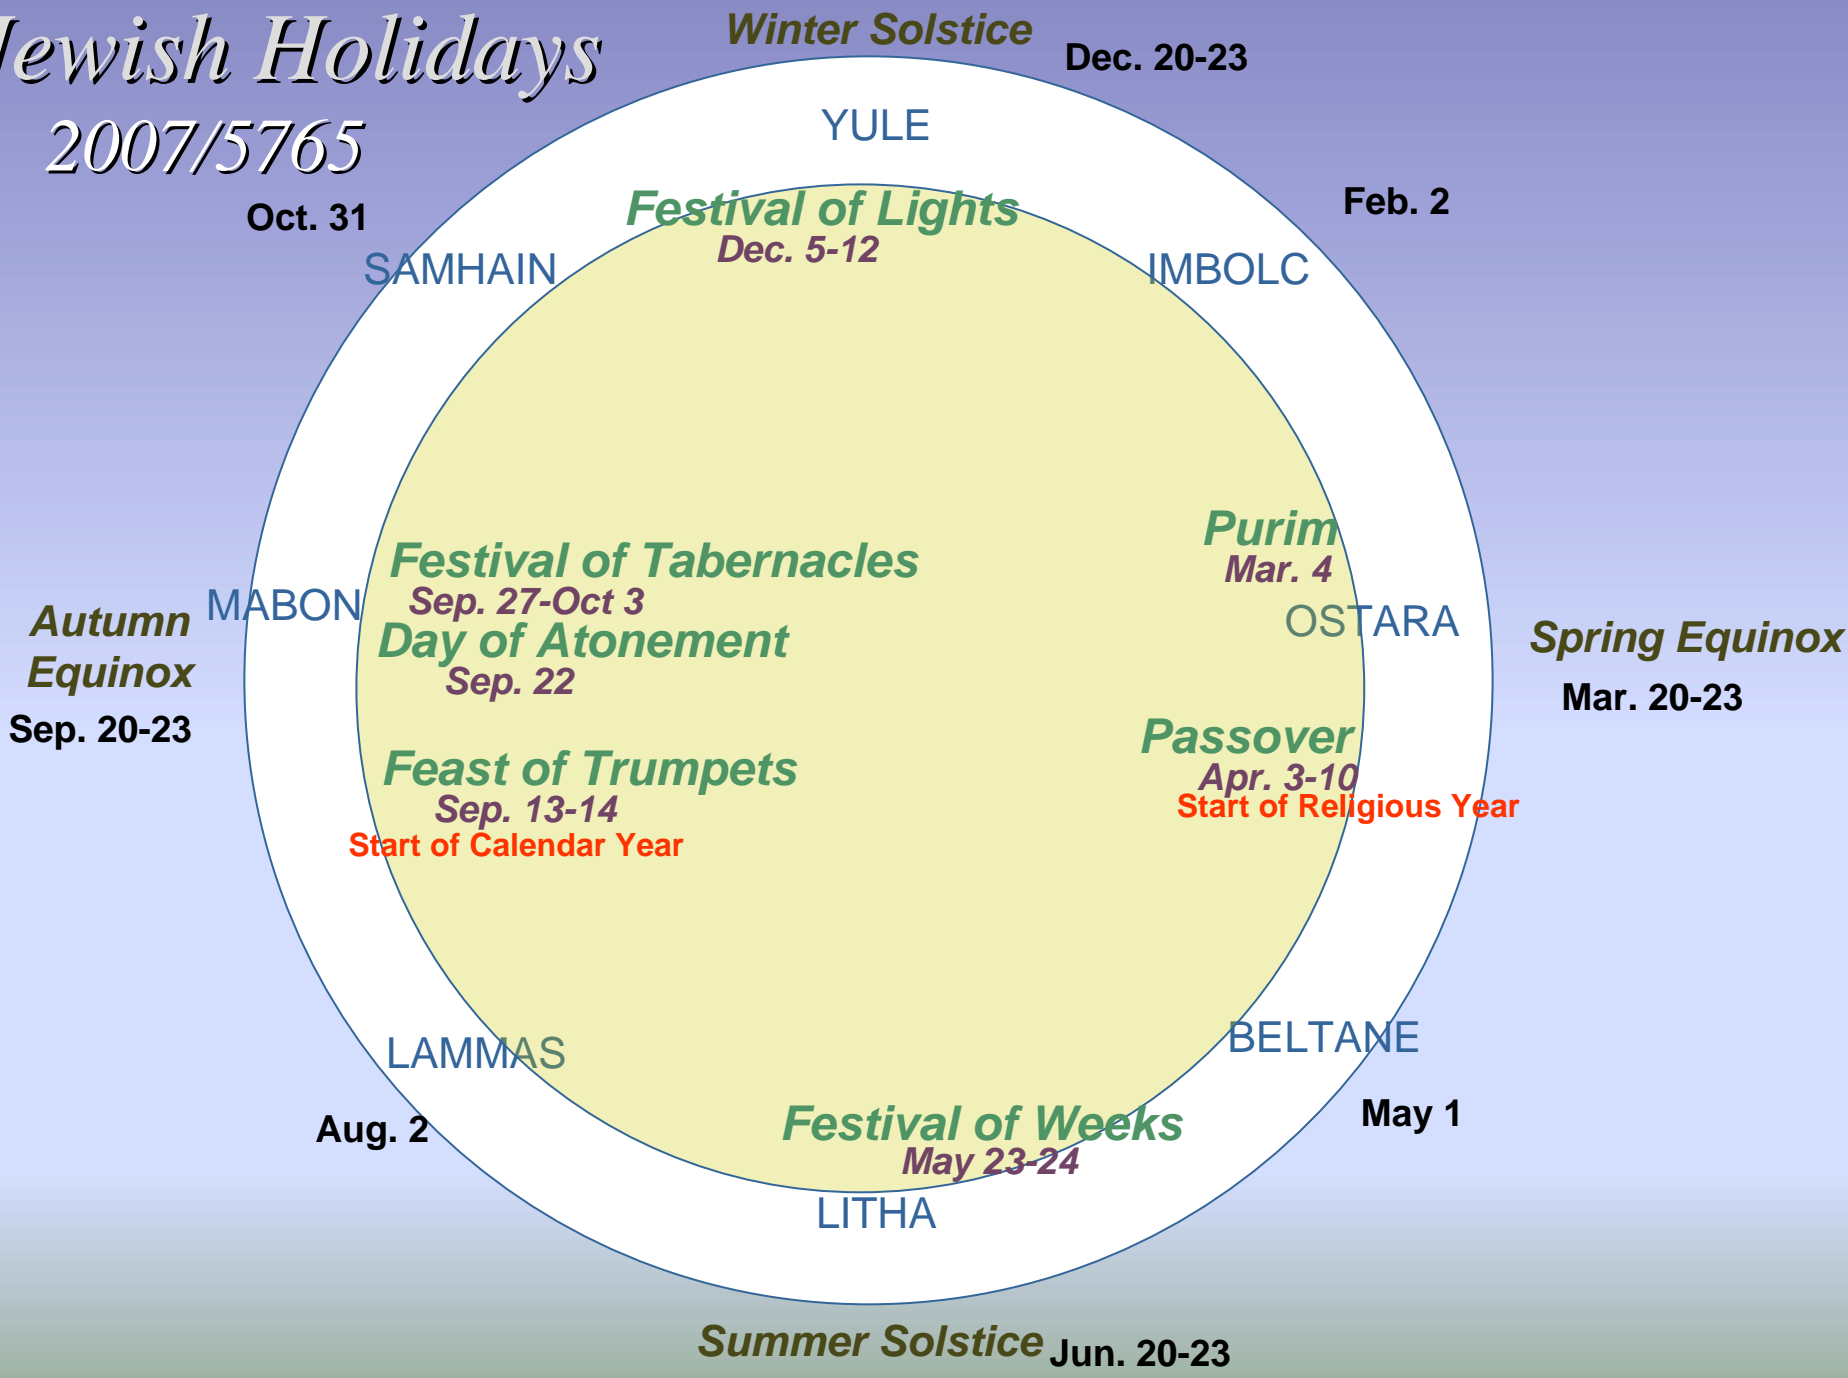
Jewish Holidays
2007/5765

Winter Solstice
Dec. 20-23

YULE

Oct. 31

Feb. 2

Festival of Lights
Dec. 5-12

SAMHAIN

IMBOLC

Purim
Mar. 4

Festival of Tabernacles
Sep. 27-Oct 3

Autumn Equinox
Sep. 20-23

MABON

OSTARA

Spring Equinox
Mar. 20-23

Day of Atonement
Sep. 22

Passover
Apr. 3-10
Start of Religious Year

Feast of Trumpets
Sep. 13-14
Start of Calendar Year

LAMMAS

BELTANE

Aug. 2

May 1

Festival of Weeks
May 23-24

LITHA

Summer Solstice
Jun. 20-23